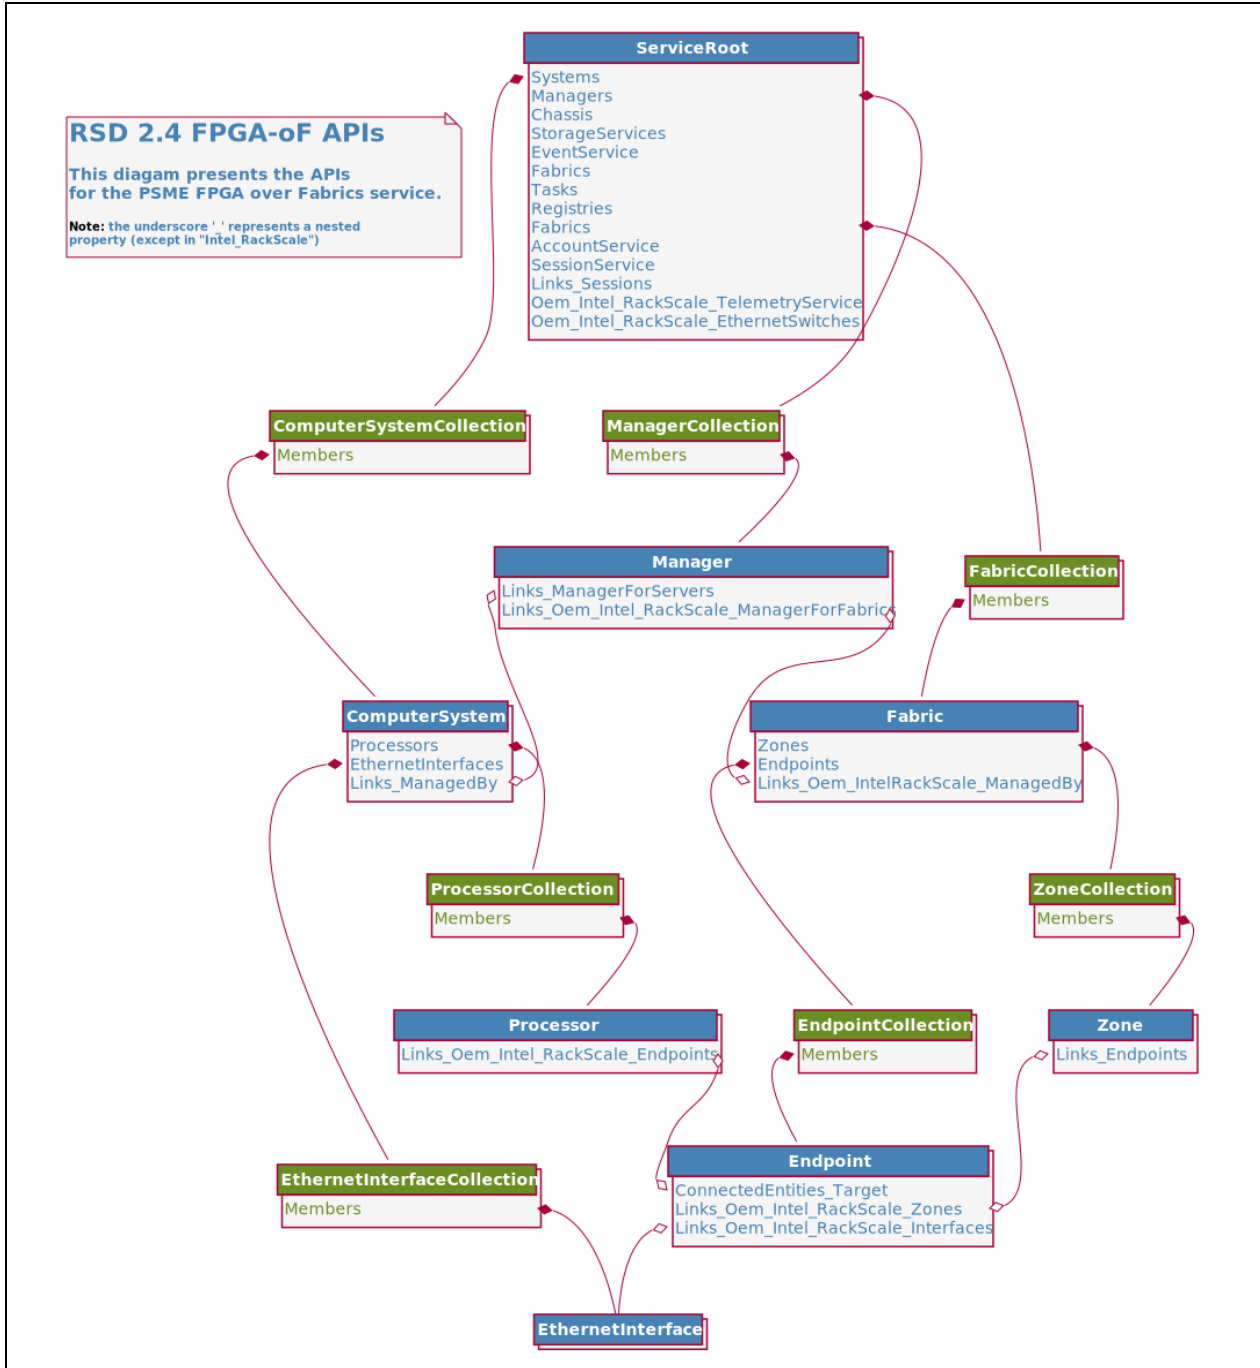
RSD 2.4 FPGA-oF APIs

This diagam presents the APIs for the PSME FPGA over Fabrics service.

Note: the underscore '_' represents a nested property (except in "Intel_RackScale")

ServiceRoot
Systems
Managers
Chassis
StorageServices
EventService
Fabrics
Tasks
Registries
Fabrics
AccountService
SessionService
Links_Sessions
Oem_Intel_RackScale_TelemetryService
Oem_Intel_RackScale_EthernetSwitches

ComputerSystemCollection
Members

ManagerCollection
Members

Manager
Links_ManagerForServers
Links_Oem_Intel_RackScale_ManagerForFabric

FabricCollection
Members

ComputerSystem
Processors
EthernetInterfaces
Links_ManagedBy

Fabric
Zones
Endpoints
Links_Oem_IntelRackScale_ManagedBy

ProcessorCollection
Members

ZoneCollection
Members

Processor
Links_Oem_Intel_RackScale_Endpoints

EndpointCollection
Members

Zone
Links_Endpoints

EthernetInterfaceCollection
Members

Endpoint
ConnectedEntities_Target
Links_Oem_Intel_RackScale_Zones
Links_Oem_Intel_RackScale_Interfaces

EthernetInterface